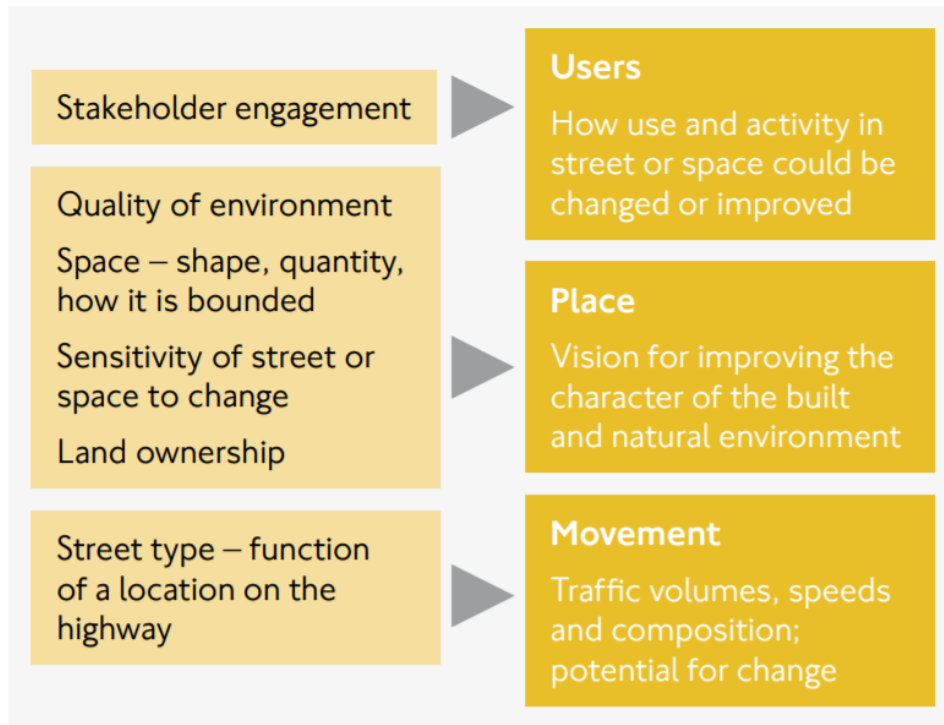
Stakeholder engagement

Users

How use and activity in street or space could be changed or improved

Quality of environment

Space – shape, quantity, how it is bounded

Sensitivity of street or space to change

Land ownership

Place

Vision for improving the character of the built and natural environment

Street type – function of a location on the highway

Movement

Traffic volumes, speeds and composition; potential for change